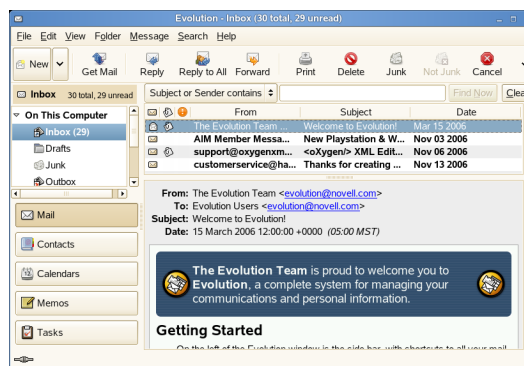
Evolution - Inbox (30 total, 29 unread)

File Edit View Folder Message Search Help

New Get Mail Reply Reply to All Forward Print Delete Junk Not Junk Cancel

Inbox 30 total, 29 unread

Subject or Sender contains Find Now Clea

On This Computer
Inbox (29)
Drafts
Junk
Outbox

| | | | From | Subject | Date |
|---|---|---|---|---|---|
| | | | The Evolution Team ... | Welcome to Evolution! | Mar 15 2006 |
| | | | AIM Member Messa... | New Playstation & W... | Nov 03 2006 |
| | | | support@oxygenxm... | <oXygen/> XML Edit... | Nov 06 2006 |
| | | | customerservice@ha... | Thanks for creating ... | Nov 13 2006 |

From: The Evolution Team <evolution@novell.com>
To: Evolution Users <evolution@novell.com>
Subject: Welcome to Evolution!
Date: 15 March 2006 12:00:00 +0000 (05:00 MST)

Mail
Contacts
Calendars
Memos
Tasks

The Evolution Team is proud to welcome you to Evolution, a complete system for managing your communications and personal information.

Getting Started

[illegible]